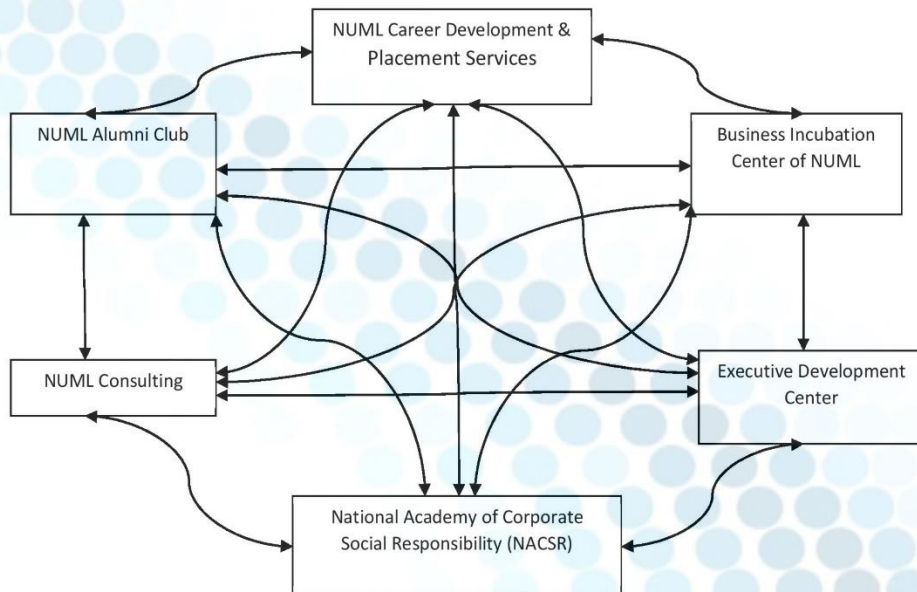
NUML Career Development & Placement Services

NUML Alumni Club

Business Incubation Center of NUML

NUML Consulting

Executive Development Center

National Academy of Corporate Social Responsibility (NACSR)